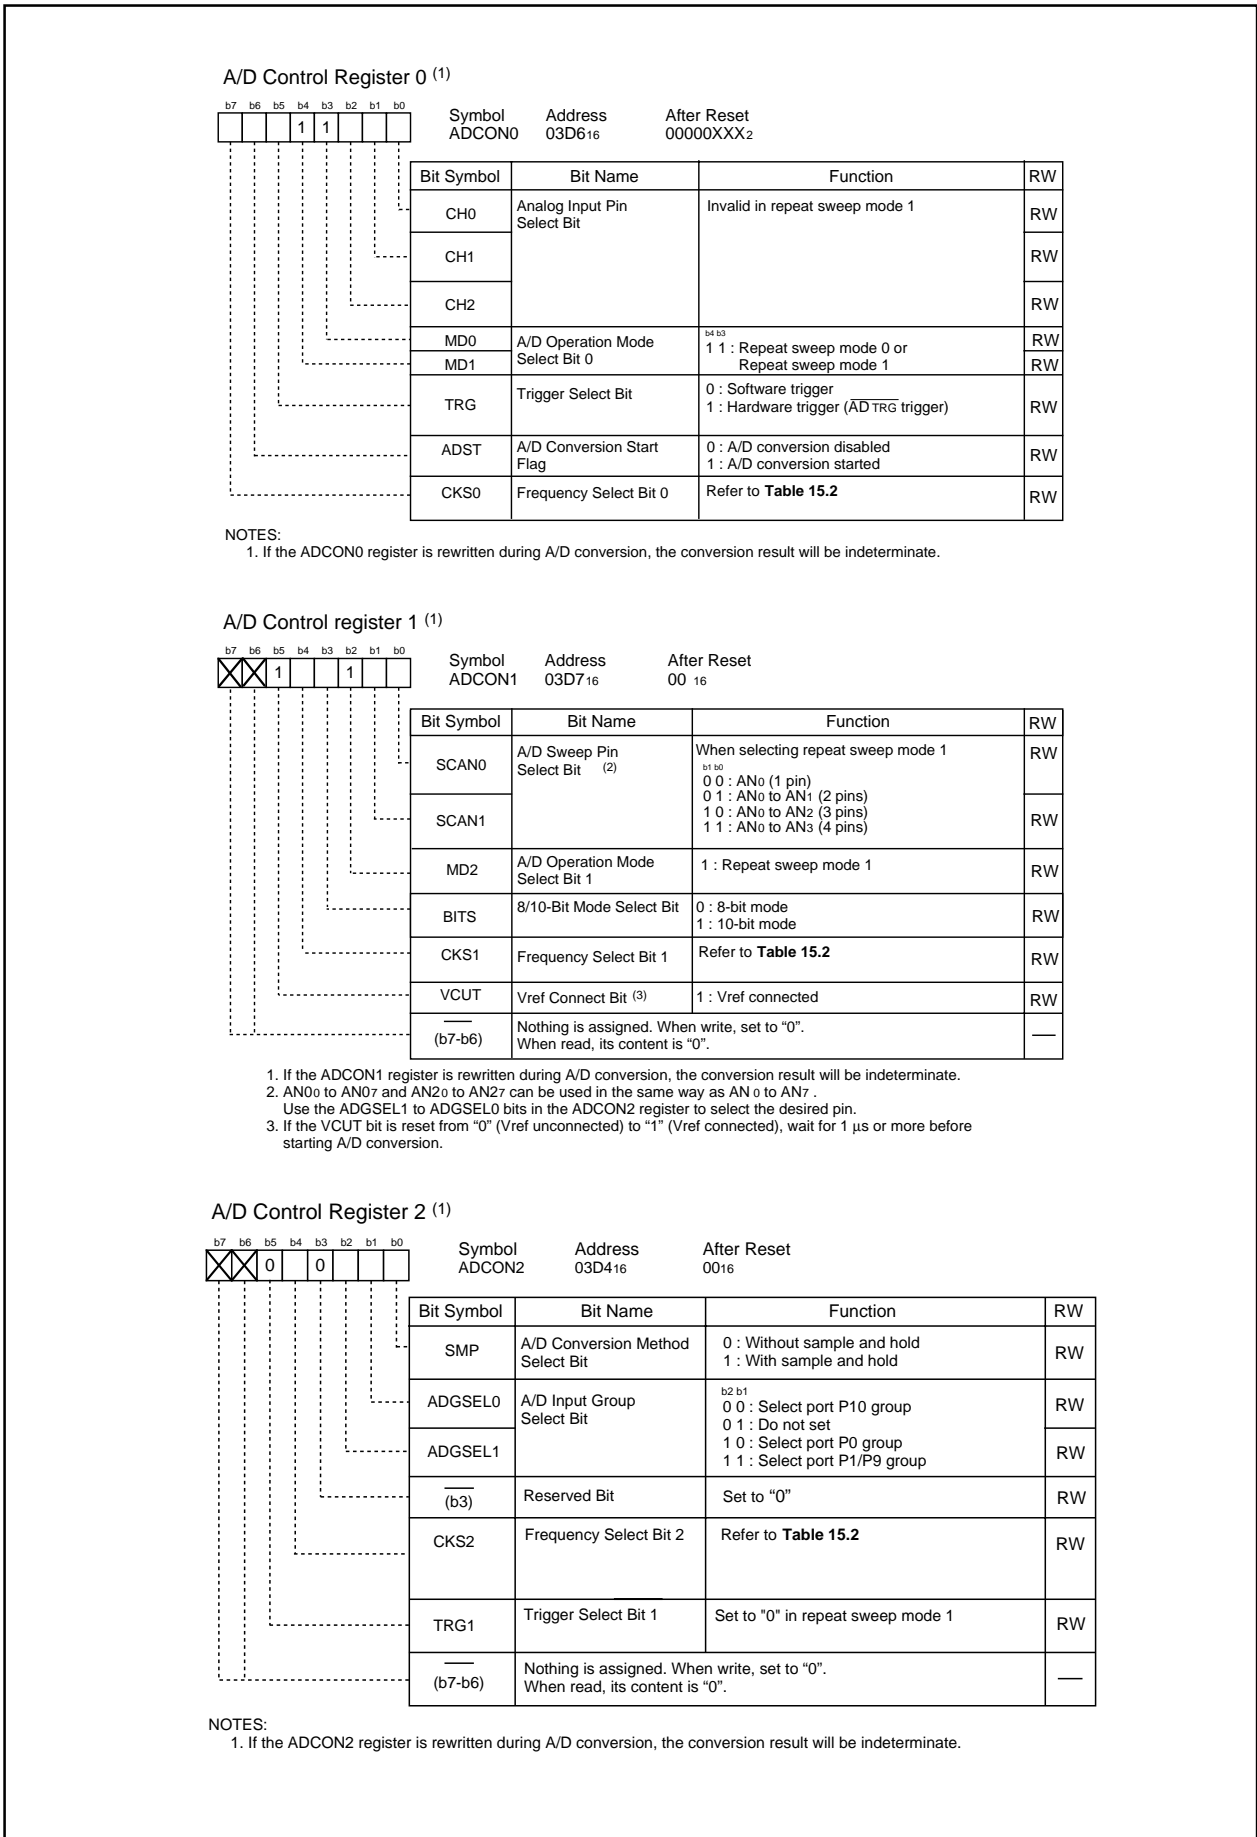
A/D Control Register 0 $^{(1)}$

b7 b6 b5 b4 b3 b2 b1 b0

1 1

Symbol ADCON0 Address 03D6$_{16}$ After Reset 00000XXX$_2$

| Bit Symbol | Bit Name | Function | RW |
|---|---|---|---|
| CH0 | Analog Input Pin Select Bit | Invalid in repeat sweep mode 1 | RW |
| CH1 | | | RW |
| CH2 | | | RW |
| MD0 | A/D Operation Mode Select Bit 0 | b4 b3 1 1 : Repeat sweep mode 0 or Repeat sweep mode 1 | RW |
| MD1 | | | RW |
| TRG | Trigger Select Bit | 0 : Software trigger 1 : Hardware trigger ($\overline{AD_{TRG}}$ trigger) | RW |
| ADST | A/D Conversion Start Flag | 0 : A/D conversion disabled 1 : A/D conversion started | RW |
| CKS0 | Frequency Select Bit 0 | Refer to **Table 15.2** | RW |

NOTES:
1. If the ADCON0 register is rewritten during A/D conversion, the conversion result will be indeterminate.

A/D Control register 1 $^{(1)}$

b7 b6 b5 b4 b3 b2 b1 b0

1 1

Symbol ADCON1 Address 03D7$_{16}$ After Reset 00 $_{16}$

| Bit Symbol | Bit Name | Function | RW |
|---|---|---|---|
| SCAN0 | A/D Sweep Pin Select Bit $^{(2)}$ | When selecting repeat sweep mode 1 b1 b0 0 0 : AN$_0$ (1 pin) 0 1 : AN$_0$ to AN$_1$ (2 pins) 1 0 : AN$_0$ to AN$_2$ (3 pins) 1 1 : AN$_0$ to AN$_3$ (4 pins) | RW |
| SCAN1 | | | RW |
| MD2 | A/D Operation Mode Select Bit 1 | 1 : Repeat sweep mode 1 | RW |
| BITS | 8/10-Bit Mode Select Bit | 0 : 8-bit mode 1 : 10-bit mode | RW |
| CKS1 | Frequency Select Bit 1 | Refer to **Table 15.2** | RW |
| VCUT | Vref Connect Bit $^{(3)}$ | 1 : Vref connected | RW |
| (b7-b6) | Nothing is assigned. When write, set to “0”. When read, its content is “0”. | | — |

1. If the ADCON1 register is rewritten during A/D conversion, the conversion result will be indeterminate.
2. AN0$_0$ to AN0$_7$ and AN2$_0$ to AN2$_7$ can be used in the same way as AN$_0$ to AN$_7$ . Use the ADGSEL1 to ADGSEL0 bits in the ADCON2 register to select the desired pin.
3. If the VCUT bit is reset from “0” (Vref unconnected) to “1” (Vref connected), wait for 1 µs or more before starting A/D conversion.

A/D Control Register 2 $^{(1)}$

b7 b6 b5 b4 b3 b2 b1 b0

0 0

Symbol ADCON2 Address 03D4$_{16}$ After Reset 00$_{16}$

| Bit Symbol | Bit Name | Function | RW |
|---|---|---|---|
| SMP | A/D Conversion Method Select Bit | 0 : Without sample and hold 1 : With sample and hold | RW |
| ADGSEL0 | A/D Input Group Select Bit | b2 b1 0 0 : Select port P10 group 0 1 : Do not set 1 0 : Select port P0 group 1 1 : Select port P1/P9 group | RW |
| ADGSEL1 | | | RW |
| (b3) | Reserved Bit | Set to “0” | RW |
| CKS2 | Frequency Select Bit 2 | Refer to **Table 15.2** | RW |
| TRG1 | Trigger Select Bit 1 | Set to "0" in repeat sweep mode 1 | RW |
| (b7-b6) | Nothing is assigned. When write, set to “0”. When read, its content is “0”. | | — |

NOTES:
1. If the ADCON2 register is rewritten during A/D conversion, the conversion result will be indeterminate.